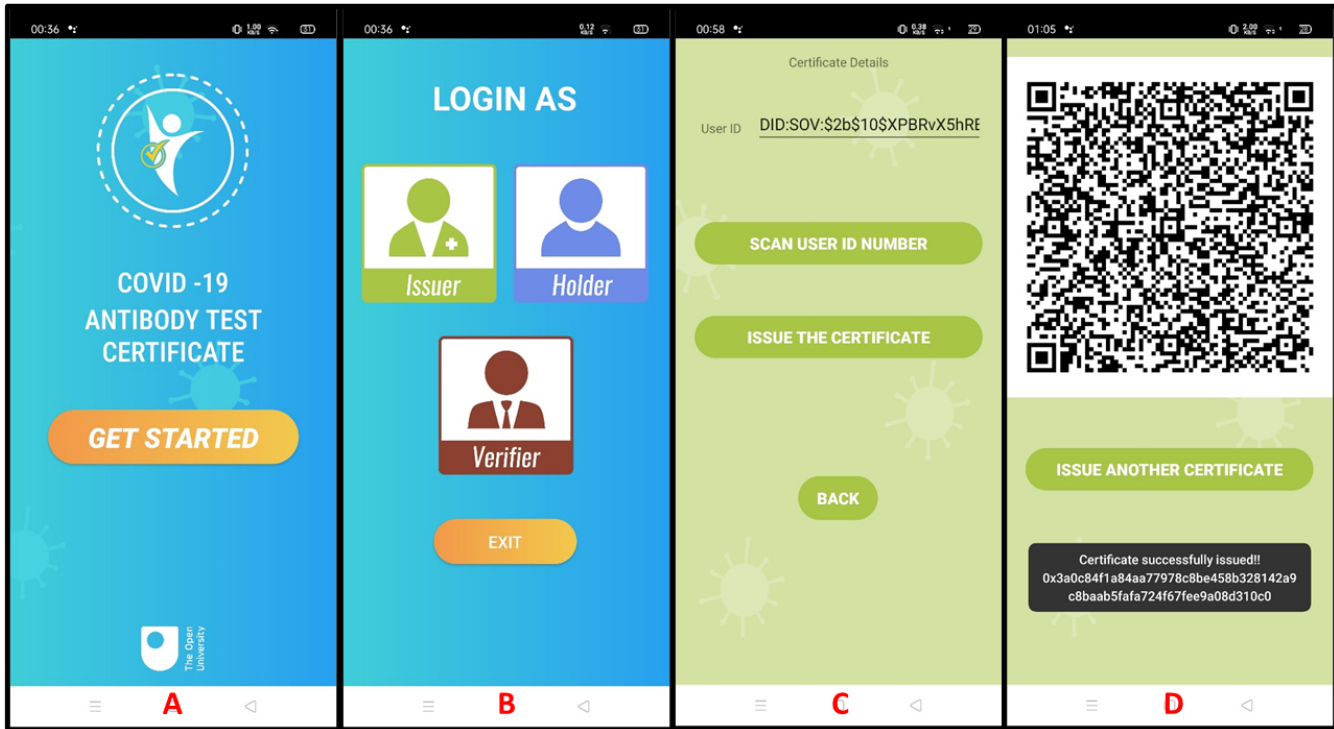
00:36

COVID -19
ANTIBODY TEST
CERTIFICATE

GET STARTED

The Open University

A

00:36

LOGIN AS

Issuer

Holder

Verifier

EXIT

B

00:58

Certificate Details

User ID DID:SOV:$2b$10$XPBRvX5hRE

SCAN USER ID NUMBER

ISSUE THE CERTIFICATE

BACK

C

01:05

ISSUE ANOTHER CERTIFICATE

Certificate successfully issued!!
0x3a0c84f1a84aa77978c8be458b328142a9c8baab5fafa724f67fee9a08d310c0

D